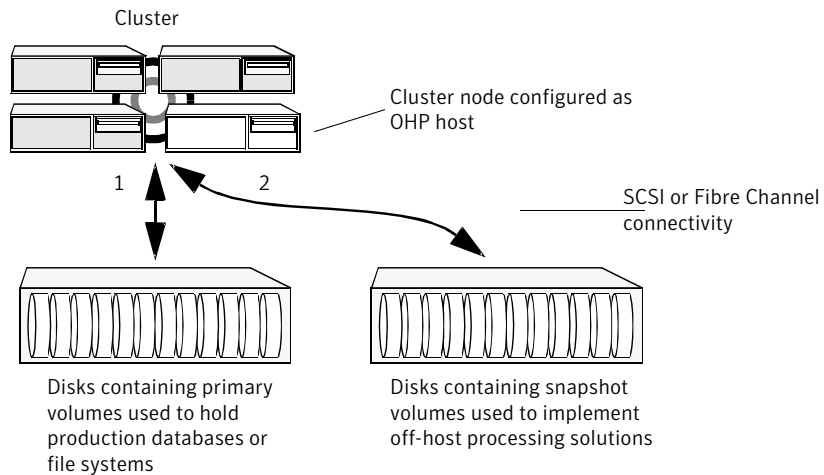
Cluster

Cluster node configured as OHP host

1

2

SCSI or Fibre Channel connectivity

Disks containing primary volumes used to hold production databases or file systems

Disks containing snapshot volumes used to implement off-host processing solutions